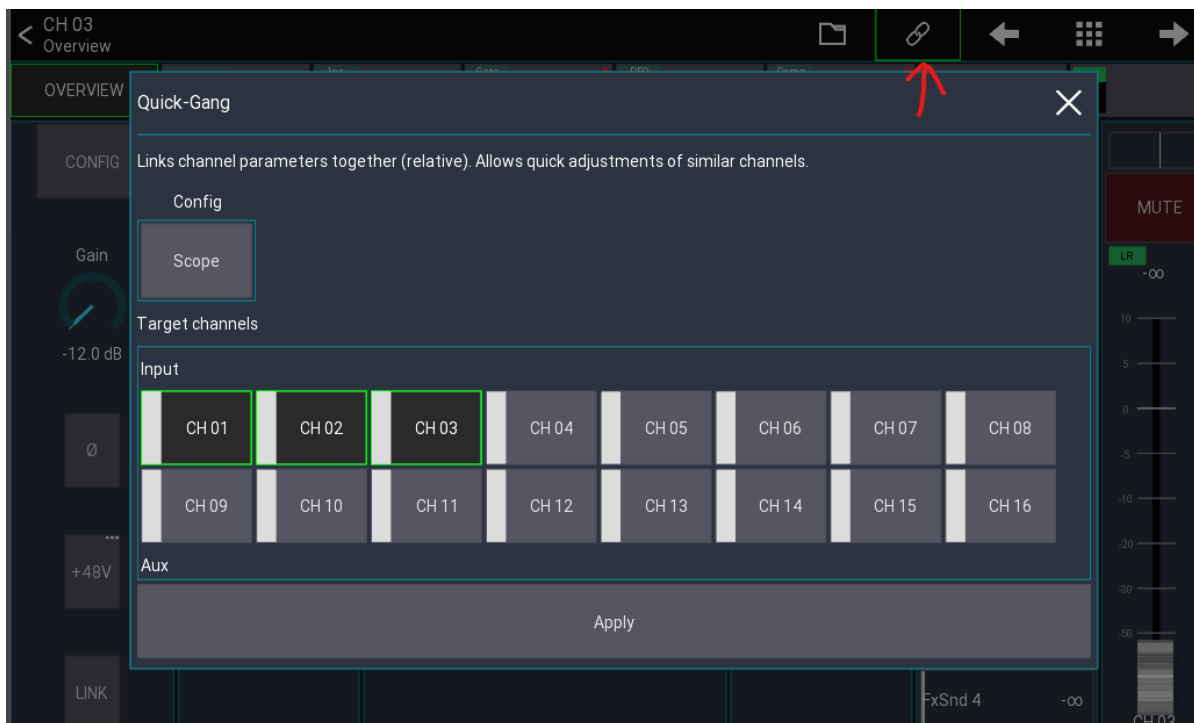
CH 03
Overview

OVERVIEW

Quick-Gang

Links channel parameters together (relative). Allows quick adjustments of similar channels.

Config

Scope

Target channels

Input

| CH 01 | CH 02 | CH 03 | CH 04 | CH 05 | CH 06 | CH 07 | CH 08 |
|---|---|---|---|---|---|---|---|
| CH 09 | CH 10 | CH 11 | CH 12 | CH 13 | CH 14 | CH 15 | CH 16 |

Aux

Apply

CONFIG

Gain

-12.0 dB

Ø

+48V

LINK

MUTE

LR
-∞

10
5
0
-5
-10
-20
-30
-50

FxSnd 4
-∞

CH 03